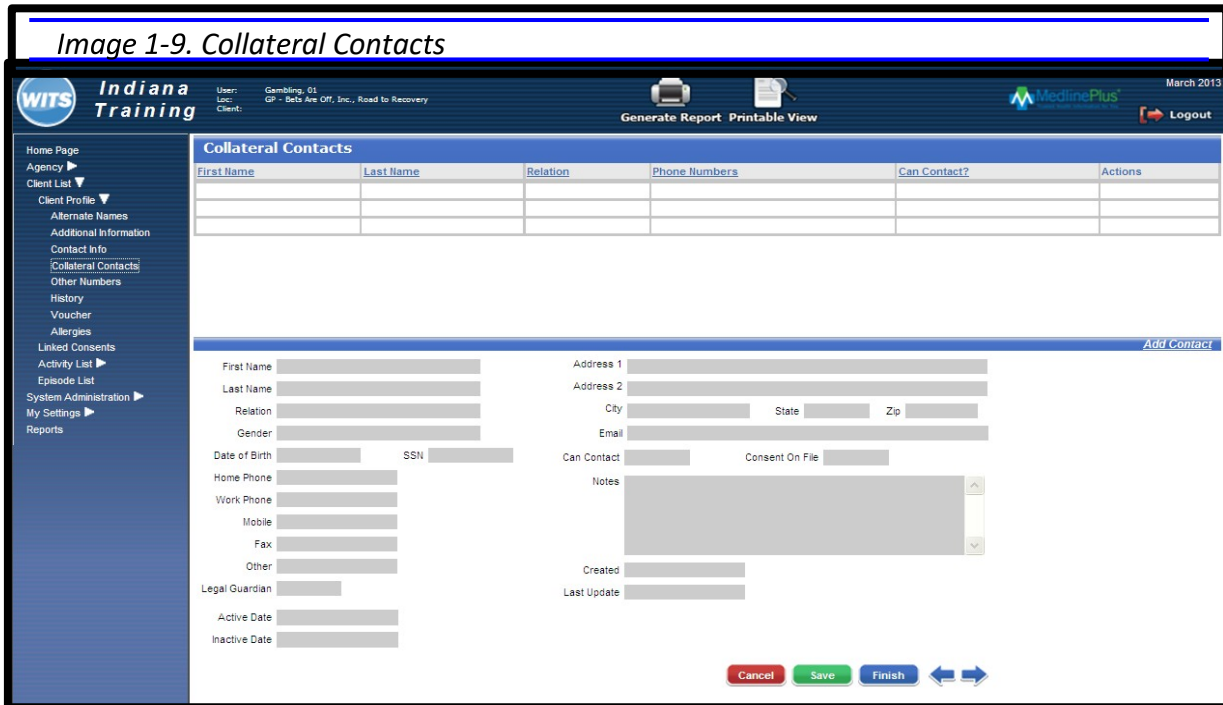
Image 1-9. Collateral Contacts

WITS Indiana Training

User: Gambling, 01
Loc: GP - Bets Are Off, Inc., Road to Recovery
Client:

Generate Report Printable View

MedlinePlus

March 2013

Logout

Home Page
Agency
Client List
Client Profile
Alternate Names
Additional Information
Contact Info
Collateral Contacts
Other Numbers
History
Voucher
Allergies
Linked Consents
Activity List
Episode List
System Administration
My Settings
Reports

Collateral Contacts

| First Name | Last Name | Relation | Phone Numbers | Can Contact? | Actions |
|---|---|---|---|---|---|
| | | | | | |
| | | | | | |
| | | | | | |

Add Contact

First Name
Last Name
Relation
Gender
Date of Birth
SSN
Home Phone
Work Phone
Mobile
Fax
Other
Legal Guardian
Active Date
Inactive Date

Address 1
Address 2
City
State
Zip
Email
Can Contact
Consent On File
Notes
Created
Last Update

Cancel Save Finish